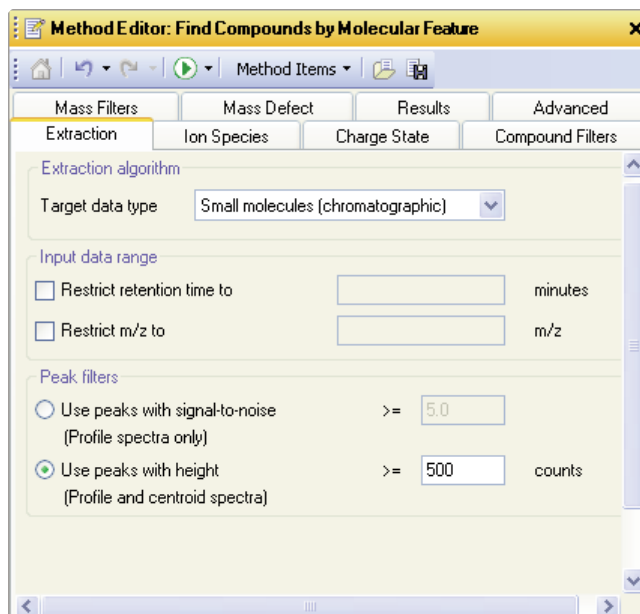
Method Editor: Find Compounds by Molecular Feature

Method Items

Mass Filters | Mass Defect | Results | Advanced
Extraction | Ion Species | Charge State | Compound Filters

Extraction algorithm
Target data type Small molecules (chromatographic)

Input data range
Restrict retention time to minutes
Restrict m/z to m/z

Peak filters
Use peaks with signal-to-noise >= 5.0
(Profile spectra only)
Use peaks with height >= 500 counts
(Profile and centroid spectra)